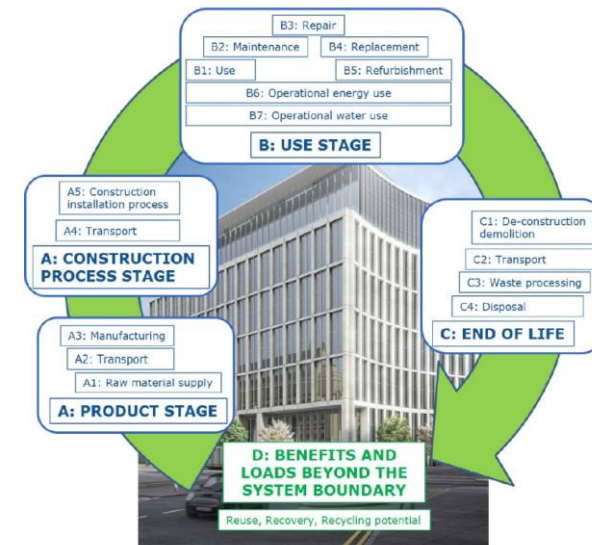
B3: Repair
B2: Maintenance
B4: Replacement
B1: Use
B5: Refurbishment
B6: Operational energy use
B7: Operational water use
B: USE STAGE

A5: Construction installation process
A4: Transport
A: CONSTRUCTION PROCESS STAGE

C1: De-construction demolition
C2: Transport
C3: Waste processing
C4: Disposal
C: END OF LIFE

A3: Manufacturing
A2: Transport
A1: Raw material supply
A: PRODUCT STAGE

D: BENEFITS AND LOADS BEYOND THE SYSTEM BOUNDARY
Reuse, Recovery, Recycling potential